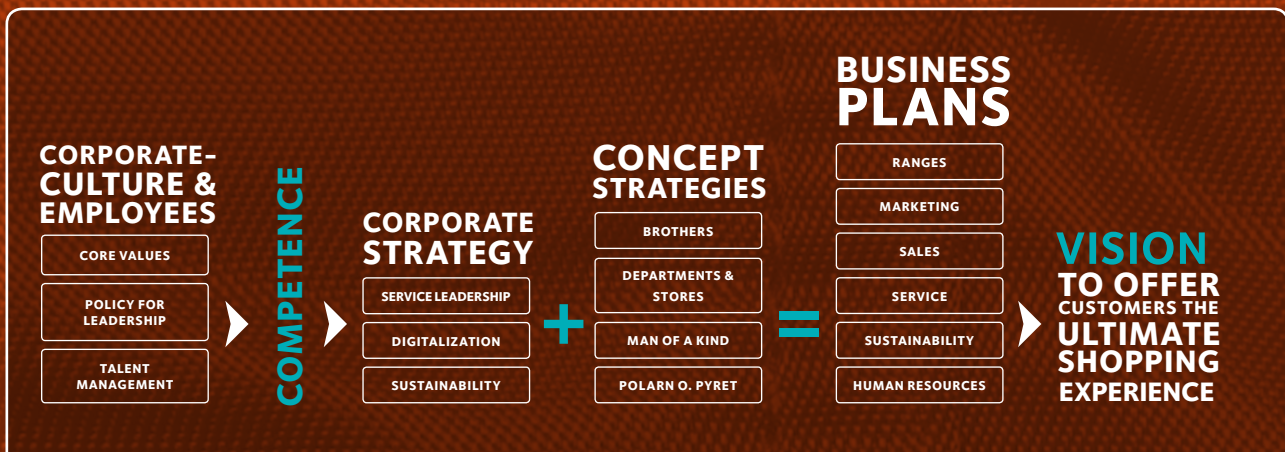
CORPORATE-CULTURE & EMPLOYEES

CORE VALUES

POLICY FOR LEADERSHIP

TALENT MANAGEMENT

COMPETENCE

CORPORATE STRATEGY

SERVICE LEADERSHIP

DIGITALIZATION

SUSTAINABILITY

+

CONCEPT STRATEGIES

BROTHERS

DEPARTMENTS & STORES

MAN OF A KIND

POLARN O. PYRET

=

BUSINESS PLANS

RANGES

MARKETING

SALES

SERVICE

SUSTAINABILITY

HUMAN RESOURCES

VISION
TO OFFER CUSTOMERS THE ULTIMATE SHOPPING EXPERIENCE